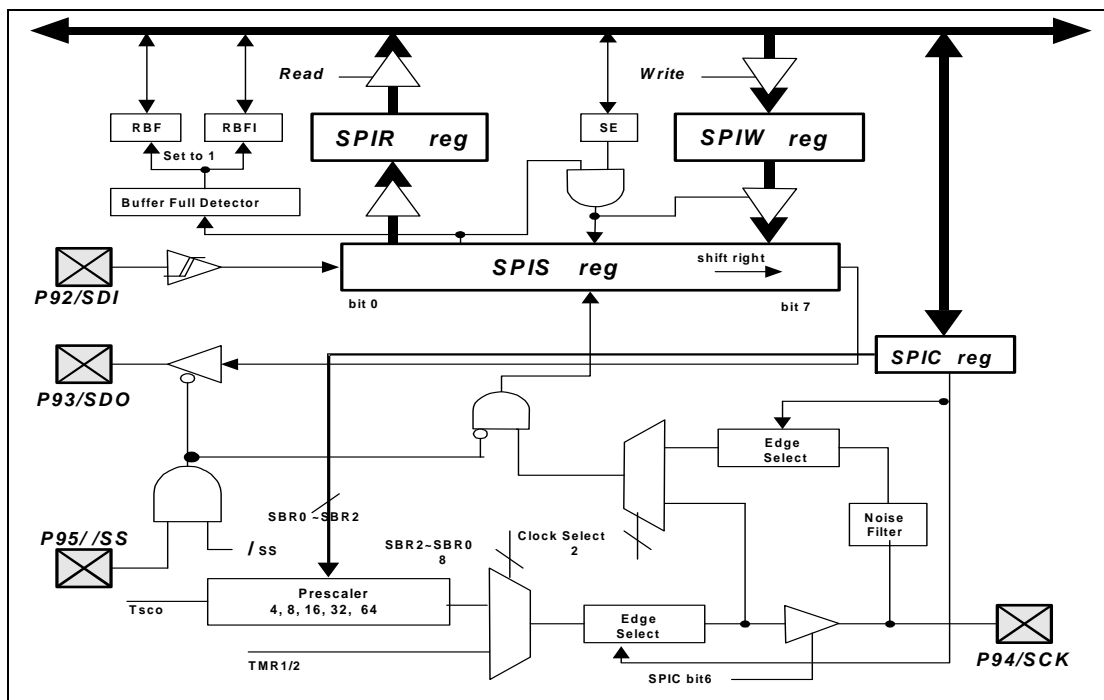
Read

Write

RBF

RBFI

SE

SPIR reg

SPIW reg

Set to 1

Buffer Full Detector

SPIS reg

shift right

P92/SDI

bit 0

bit 7

SPIC reg

P93/SDO

Edge Select

Noise Filter

SBR0 ~SBR2

SBR2~SBR0
8

Clock Select
2

P95/ /SS

/ss

Prescaler
4, 8, 16, 32, 64

Tsco

Edge Select

TMR1/2

SPIC bit6

P94/SCK